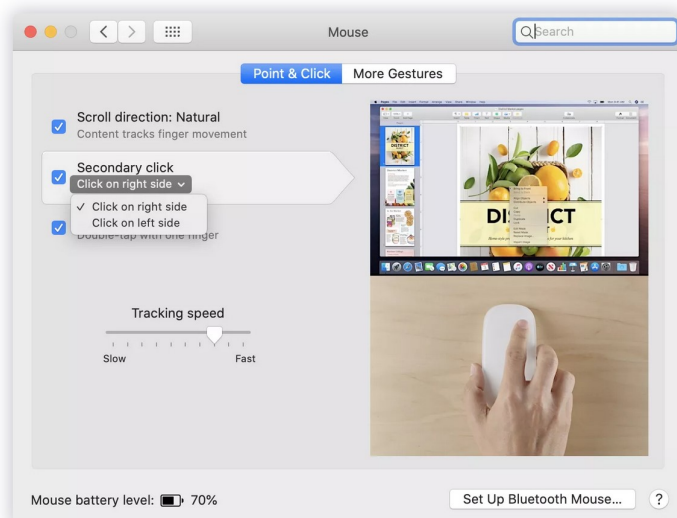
Mouse

Search

Point & Click | More Gestures

Scroll direction: Natural
Content tracks finger movement

Secondary click
Click on right side

✓ Click on right side
Click on left side

Double-tap with one finger

DISTRICT

Tracking speed

Slow
Fast

Mouse battery level: 70%

Set Up Bluetooth Mouse...

?